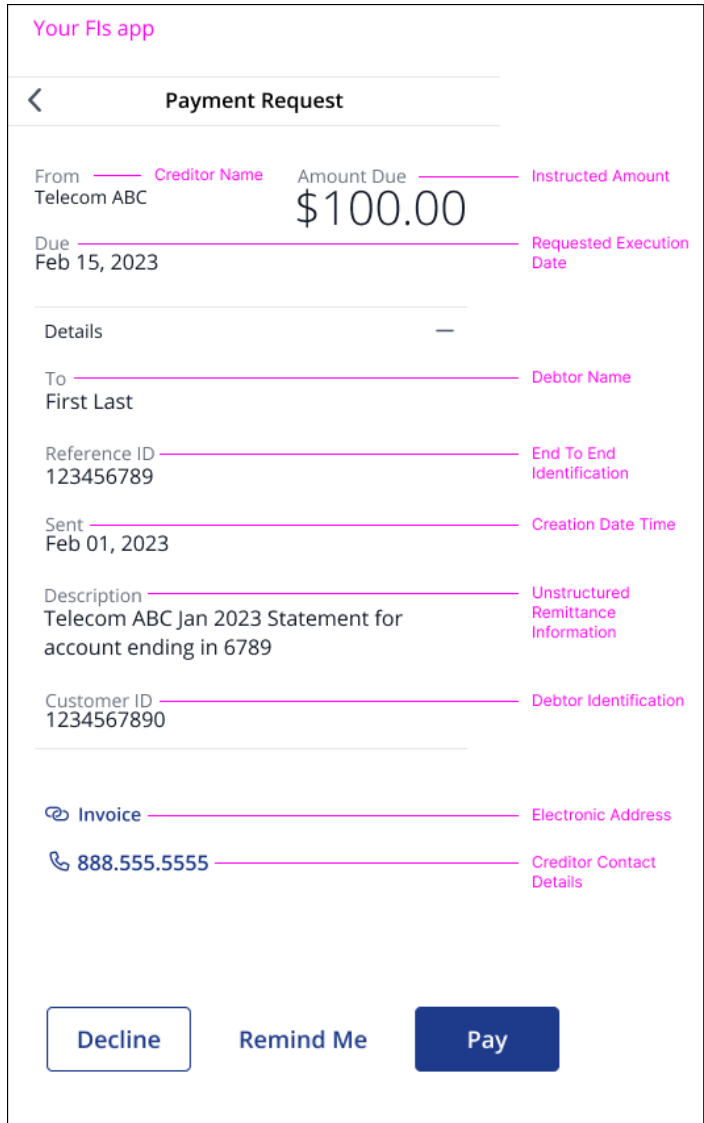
Your FIs app

Payment Request

From Creditor Name
Telecom ABC

Amount Due Instructed Amount
$100.00

Due Requested Execution Date
Feb 15, 2023

Details —

To Debtor Name
First Last

Reference ID End To End Identification
123456789

Sent Creation Date Time
Feb 01, 2023

Description Unstructured Remittance Information
Telecom ABC Jan 2023 Statement for account ending in 6789

Customer ID Debtor Identification
1234567890

Invoice Electronic Address

888.555.5555 Creditor Contact Details

Decline

Remind Me

Pay